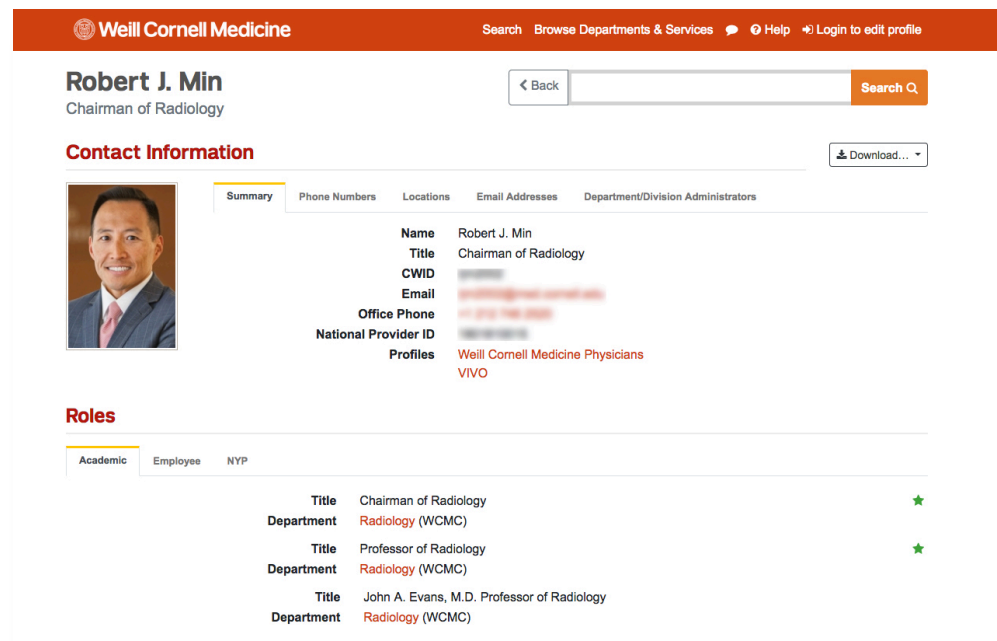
Weill Cornell Medicine

Search Browse Departments & Services Help Login to edit profile

Robert J. Min
Chairman of Radiology

Back

Search

Contact Information

Download...

Summary | Phone Numbers | Locations | Email Addresses | Department/Division Administrators

Name Robert J. Min
Title Chairman of Radiology
CWID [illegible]
Email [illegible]
Office Phone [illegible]
National Provider ID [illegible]
Profiles Weill Cornell Medicine Physicians
VIVO

Roles

Academic | Employee | NYP

Title Chairman of Radiology
Department Radiology (WCMC)

Title Professor of Radiology
Department Radiology (WCMC)

Title John A. Evans, M.D. Professor of Radiology
Department Radiology (WCMC)